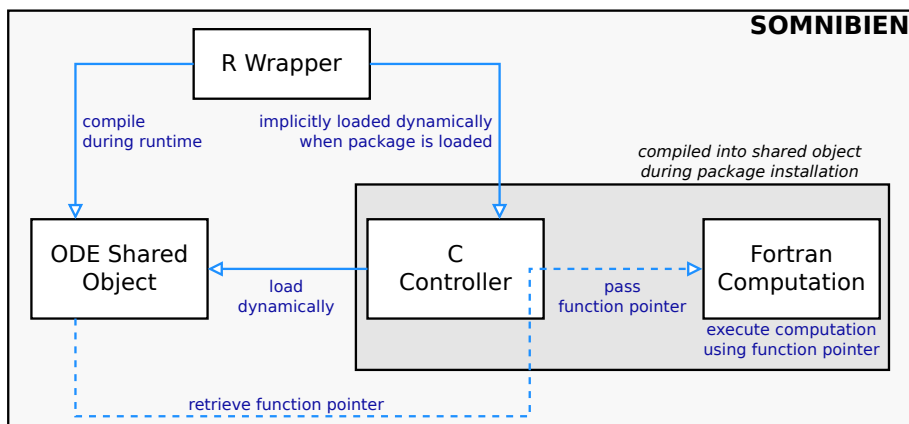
SOMNIBIEN

R Wrapper

compile during runtime

implicitly loaded dynamically when package is loaded

compiled into shared object during package installation

ODE Shared Object

load dynamically

C Controller

pass function pointer

Fortran Computation

execute computation using function pointer

retrieve function pointer